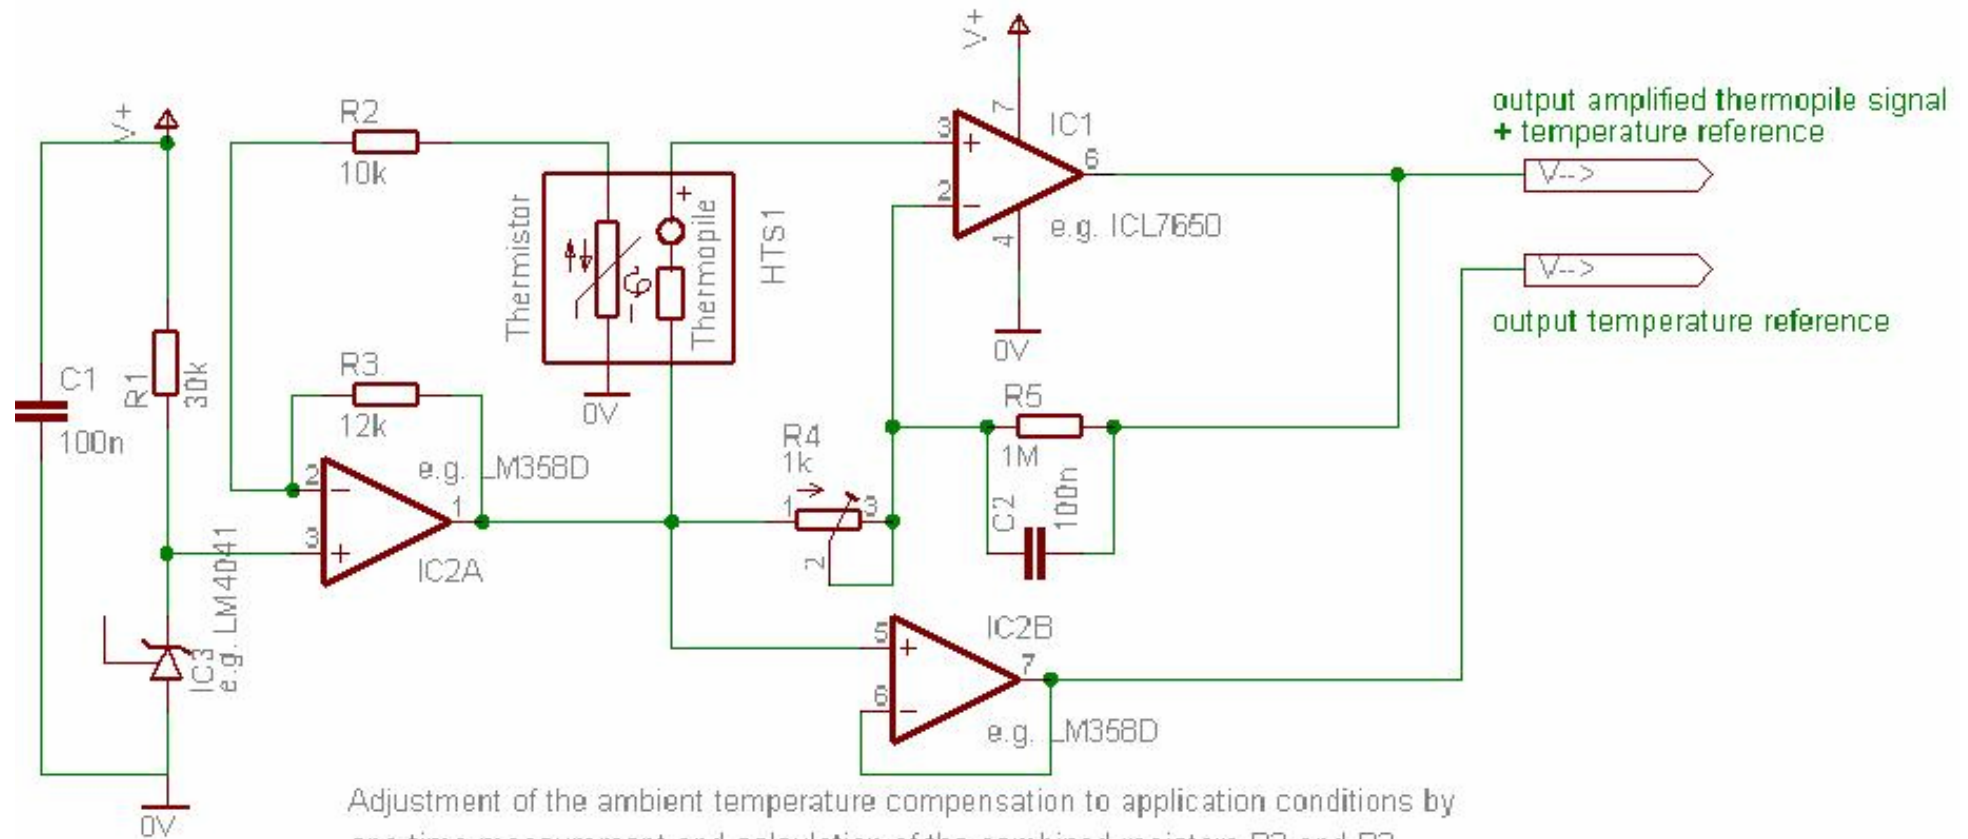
V+
V+
R2
10k
Thermistor
Thermopile
HTS1
3
2
+
−
IC1
6
7
4
e.g. ICL7650
0V
output amplified thermopile signal
+ temperature reference
V-->
V-->
output temperature reference
C1
100n
R1
30k
R3
12k
0V
2
3
−
+
e.g. LM358D
1
IC2A
R4
1k
1
3
2
R5
1M
C2
100n
IC3
e.g. LM4041
IC2B
5
6
+
−
7
e.g. LM358D
0V
Adjustment of the ambient temperature compensation to application conditions by
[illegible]